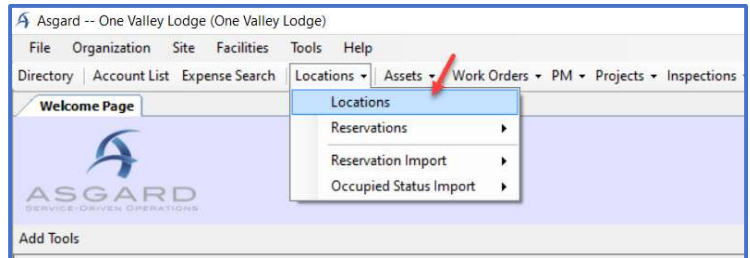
Asgard -- One Valley Lodge (One Valley Lodge)

File Organization Site Facilities Tools Help

Directory | Account List Expense Search | Locations ▾ | Assets ▾ Work Orders ▾ PM ▾ Projects ▾ Inspections

Welcome Page

Locations
Reservations ▸
Reservation Import ▸
Occupied Status Import ▸

ASGARD
SERVICE-DRIVEN OPERATIONS

Add Tools